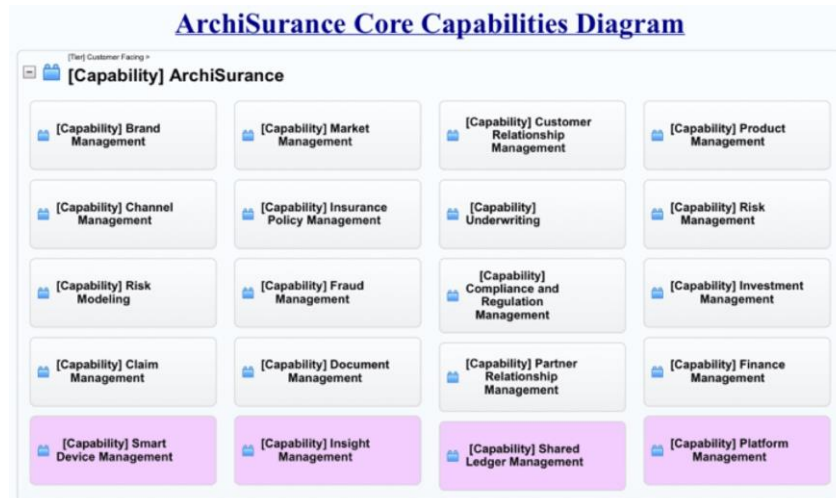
ArchiSurance Core Capabilities Diagram

[Tier] Customer Facing >

[Capability] ArchiSurance

[Capability] Brand Management

[Capability] Market Management

[Capability] Customer Relationship Management

[Capability] Product Management

[Capability] Channel Management

[Capability] Insurance Policy Management

[Capability] Underwriting

[Capability] Risk Management

[Capability] Risk Modeling

[Capability] Fraud Management

[Capability] Compliance and Regulation Management

[Capability] Investment Management

[Capability] Claim Management

[Capability] Document Management

[Capability] Partner Relationship Management

[Capability] Finance Management

[Capability] Smart Device Management

[Capability] Insight Management

[Capability] Shared Ledger Management

[Capability] Platform Management